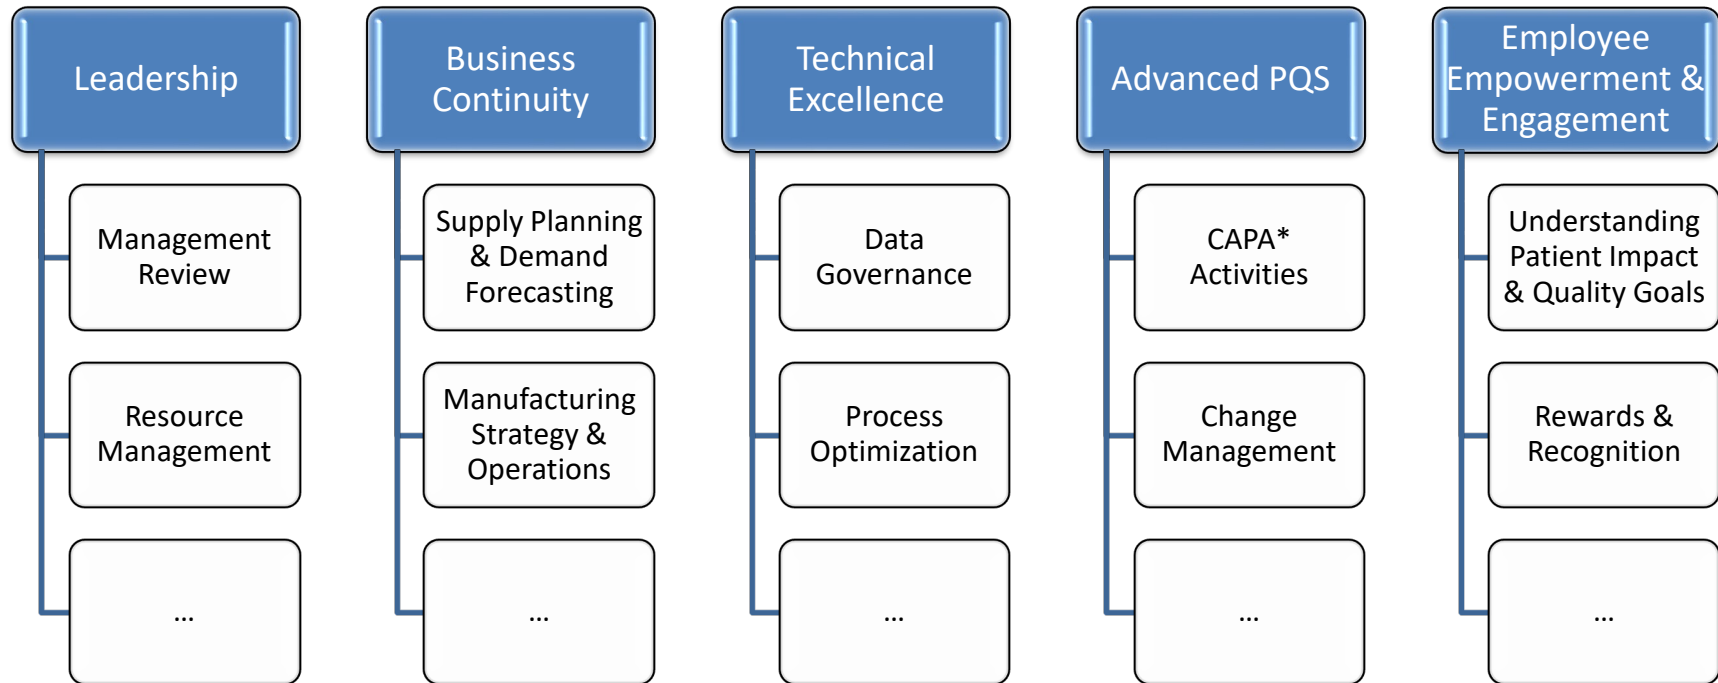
Leadership

Management Review

Resource Management

...

Business Continuity

Supply Planning & Demand Forecasting

Manufacturing Strategy & Operations

...

Technical Excellence

Data Governance

Process Optimization

...

Advanced PQS

CAPA* Activities

Change Management

...

Employee Empowerment & Engagement

Understanding Patient Impact & Quality Goals

Rewards & Recognition

...